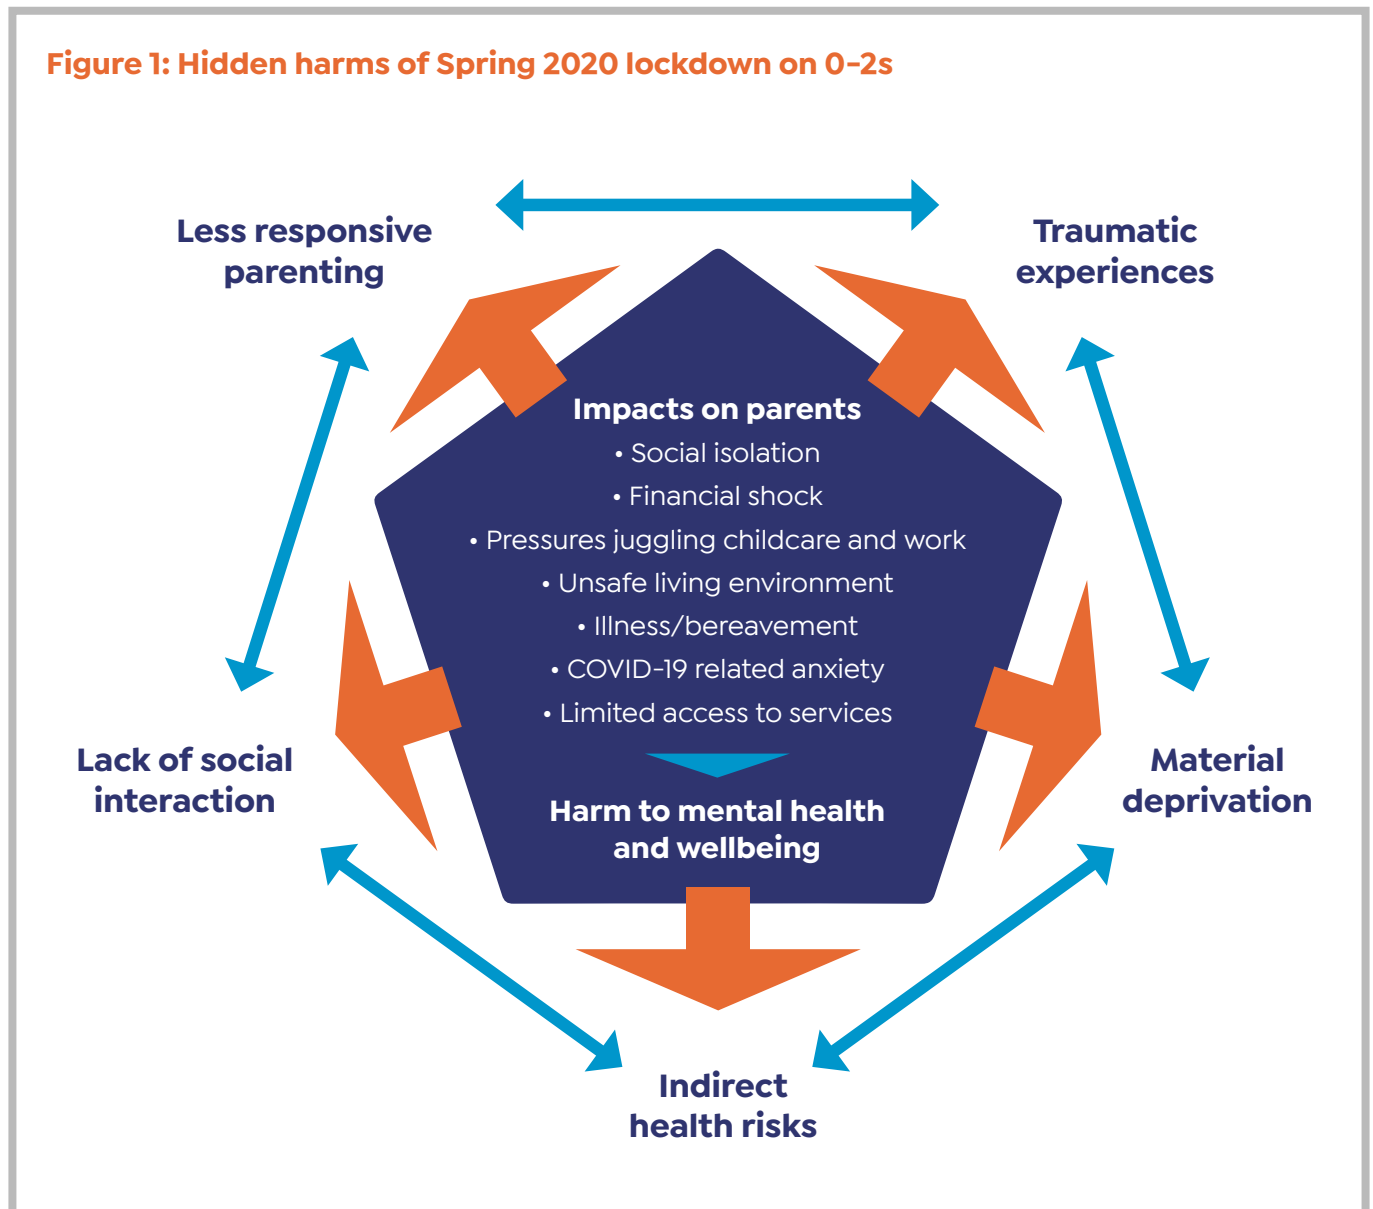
Figure 1: Hidden harms of Spring 2020 lockdown on 0-2s

Less responsive parenting

Traumatic experiences

Impacts on parents
• Social isolation
• Financial shock
• Pressures juggling childcare and work
• Unsafe living environment
• Illness/bereavement
• COVID-19 related anxiety
• Limited access to services

Harm to mental health and wellbeing

Lack of social interaction

Material deprivation

Indirect health risks